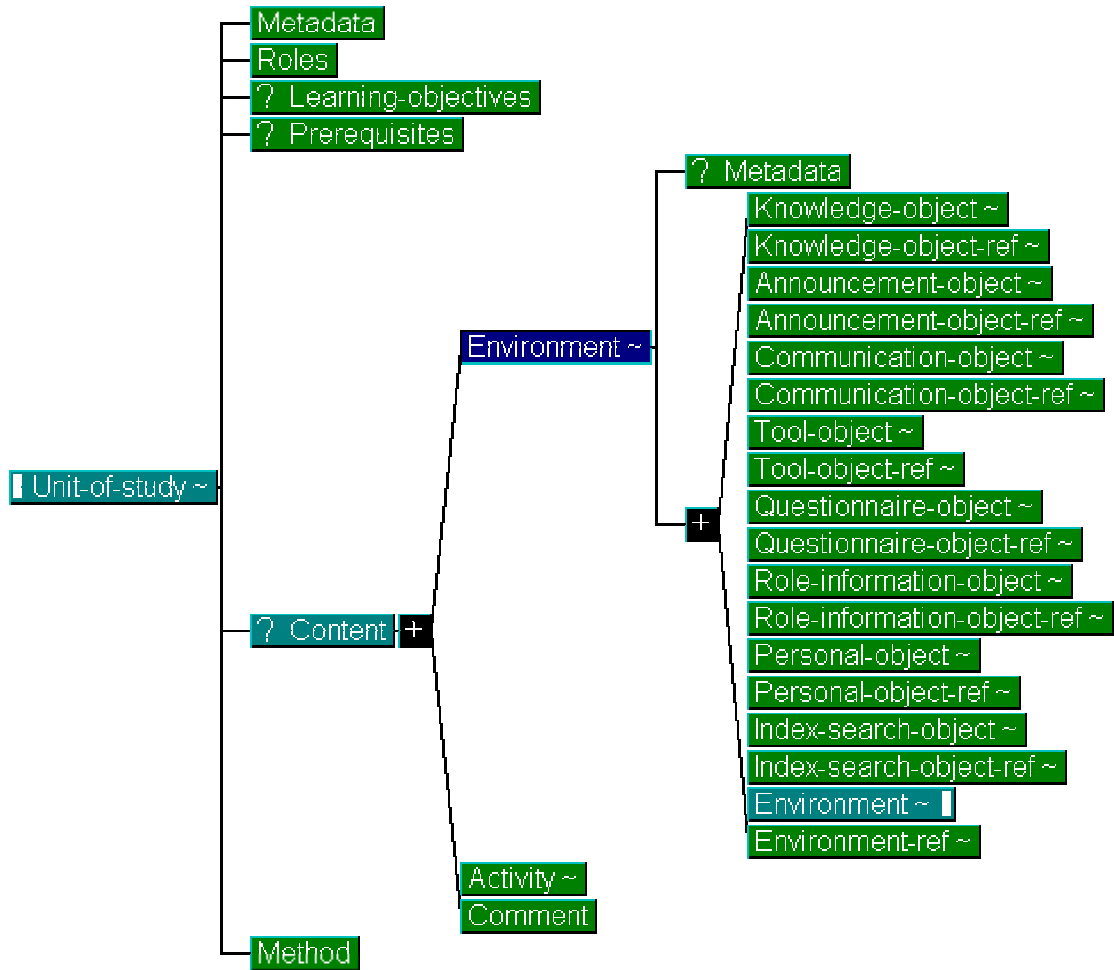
Metadata
Roles
? Learning-objectives
? Prerequisites
Unit-of-study ~
? Content +
Environment ~
? Metadata
+
Knowledge-object ~
Knowledge-object-ref ~
Announcement-object ~
Announcement-object-ref ~
Communication-object ~
Communication-object-ref ~
Tool-object ~
Tool-object-ref ~
Questionnaire-object ~
Questionnaire-object-ref ~
Role-information-object ~
Role-information-object-ref ~
Personal-object ~
Personal-object-ref ~
Index-search-object ~
Index-search-object-ref ~
Environment ~
Environment-ref ~
Activity ~
Comment
Method